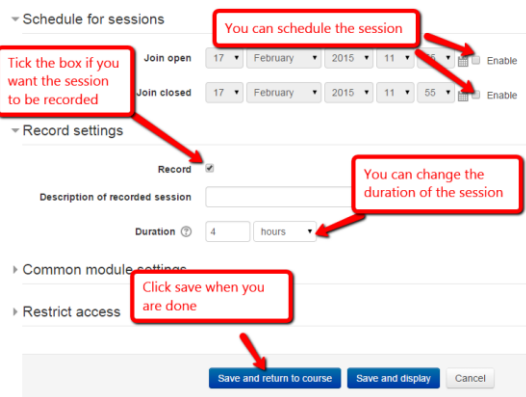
Schedule for sessions

You can schedule the session

Tick the box if you want the session to be recorded

Join open 17 February 2015 11 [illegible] Enable

Join closed 17 February 2015 11 55 Enable

Record settings

Record

You can change the duration of the session

Description of recorded session

Duration 4 hours

Common module settings

Click save when you are done

Restrict access

Save and return to course Save and display Cancel